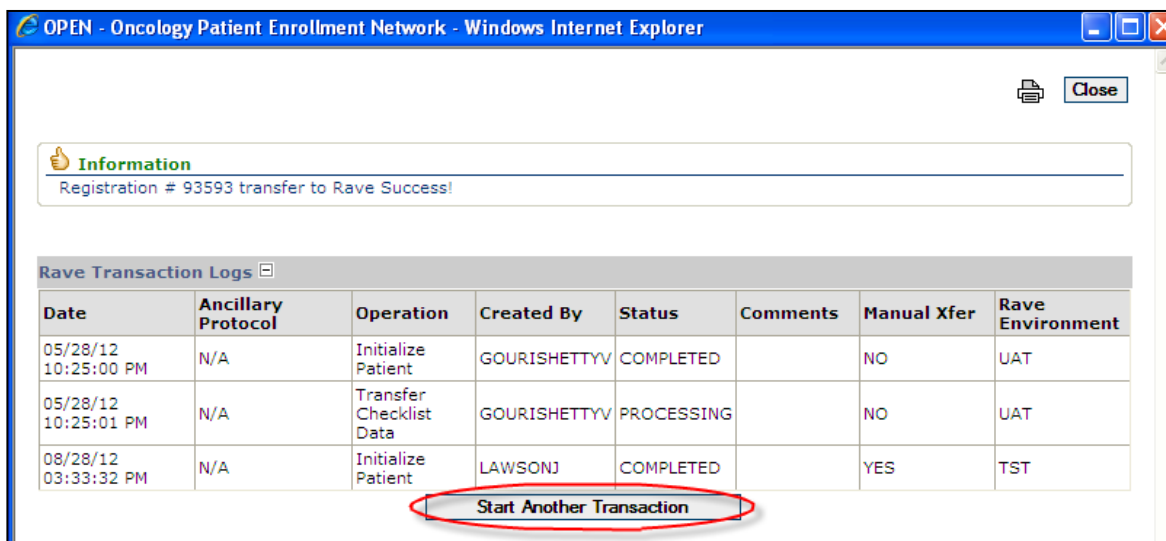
OPEN - Oncology Patient Enrollment Network - Windows Internet Explorer

Close

Information
Registration # 93593 transfer to Rave Success!

Rave Transaction Logs

| Date | Ancillary Protocol | Operation | Created By | Status | Comments | Manual Xfer | Rave Environment |
|---|---|---|---|---|---|---|---|
| 05/28/12 10:25:00 PM | N/A | Initialize Patient | GOURISHETTYV | COMPLETED | | NO | UAT |
| 05/28/12 10:25:01 PM | N/A | Transfer Checklist Data | GOURISHETTYV | PROCESSING | | NO | UAT |
| 08/28/12 03:33:32 PM | N/A | Initialize Patient | LAWSONJ | COMPLETED | | YES | TST |

Start Another Transaction